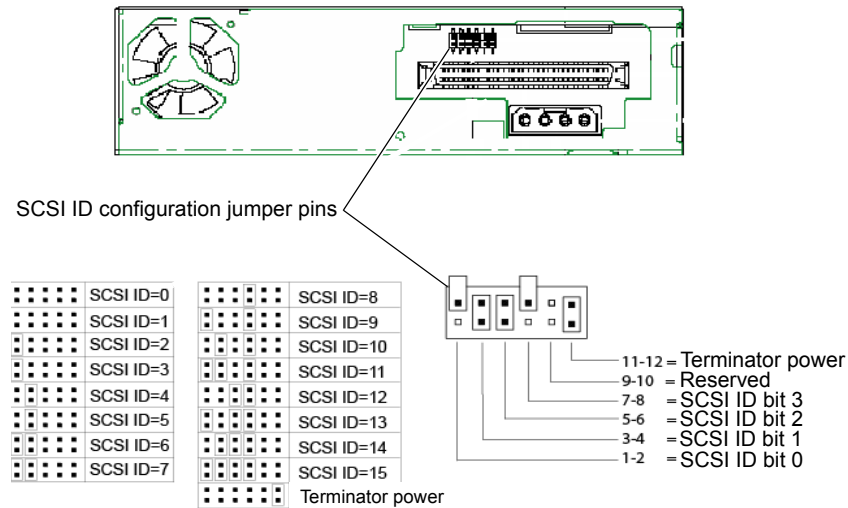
SCSI ID configuration jumper pins

| SCSI ID=0 |
|---|
| SCSI ID=1 |
| SCSI ID=2 |
| SCSI ID=3 |
| SCSI ID=4 |
| SCSI ID=5 |
| SCSI ID=6 |
| SCSI ID=7 |

| SCSI ID=8 |
|---|
| SCSI ID=9 |
| SCSI ID=10 |
| SCSI ID=11 |
| SCSI ID=12 |
| SCSI ID=13 |
| SCSI ID=14 |
| SCSI ID=15 |

Terminator power

11-12 = Terminator power
9-10 = Reserved
7-8 = SCSI ID bit 3
5-6 = SCSI ID bit 2
3-4 = SCSI ID bit 1
1-2 = SCSI ID bit 0